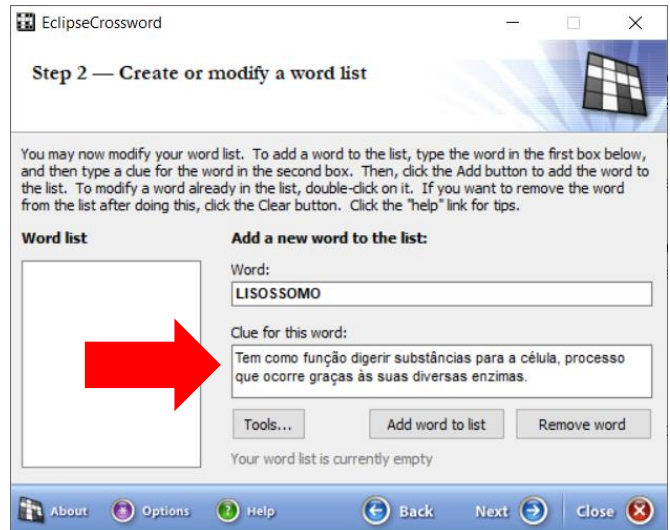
EclipseCrossword

Step 2 — Create or modify a word list

You may now modify your word list. To add a word to the list, type the word in the first box below, and then type a clue for the word in the second box. Then, click the Add button to add the word to the list. To modify a word already in the list, double-click on it. If you want to remove the word from the list after doing this, click the Clear button. Click the "help" link for tips.

Word list

Add a new word to the list:

Word:

LISOSSOMO

Clue for this word:

Tem como função digerir substâncias para a célula, processo que ocorre graças às suas diversas enzimas.

Tools...

Add word to list

Remove word

Your word list is currently empty

About

Options

Help

Back

Next

Close